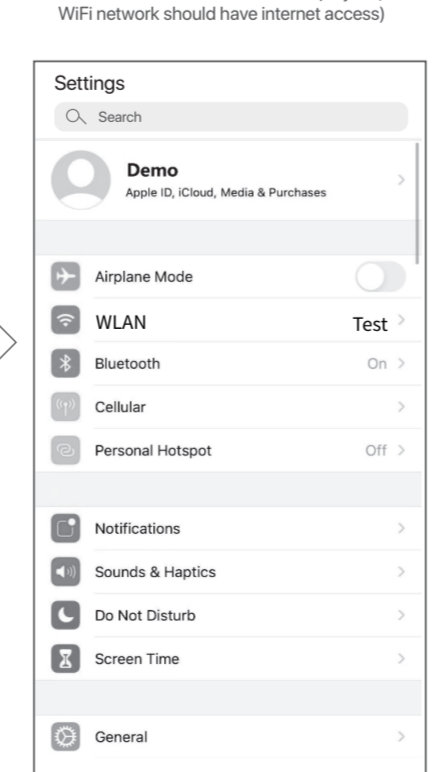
WiFi network should have internet access)

Settings

Search

Demo
Apple ID, iCloud, Media & Purchases

Airplane Mode

WLAN Test

Bluetooth On

Cellular

Personal Hotspot Off

Notifications

Sounds & Haptics

Do Not Disturb

Screen Time

General